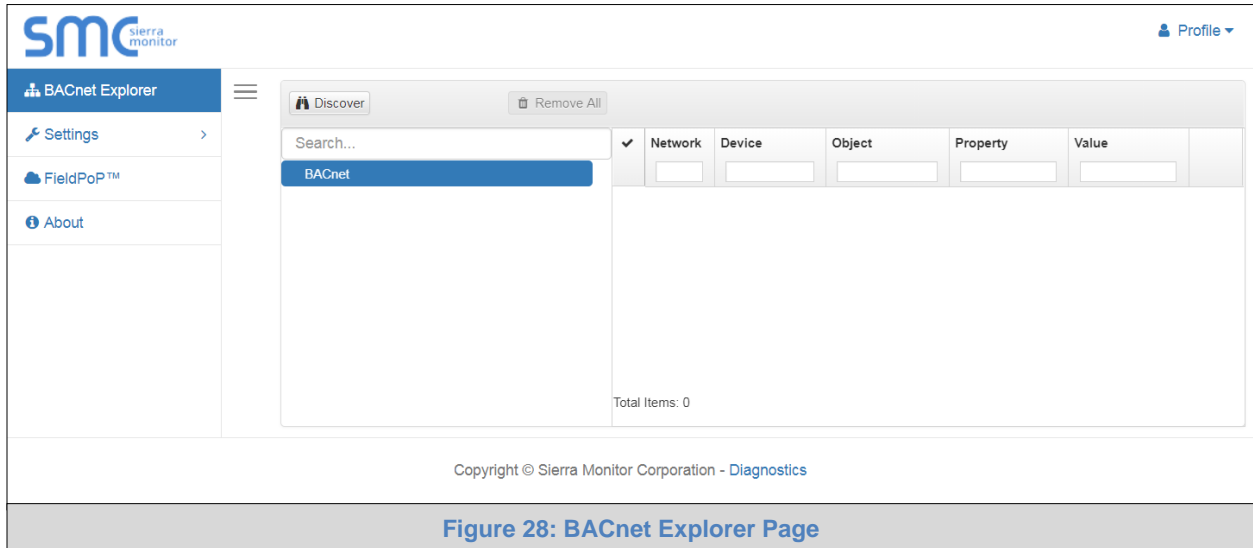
SMC sierra monitor

Profile

BACnet Explorer

Settings

FieldPoP™

About

Discover

Remove All

Search...

BACnet

| ✔ | Network | Device | Object | Property | Value |
|---|---|---|---|---|---|

Total Items: 0

Copyright © Sierra Monitor Corporation - Diagnostics

Figure 28: BACnet Explorer Page